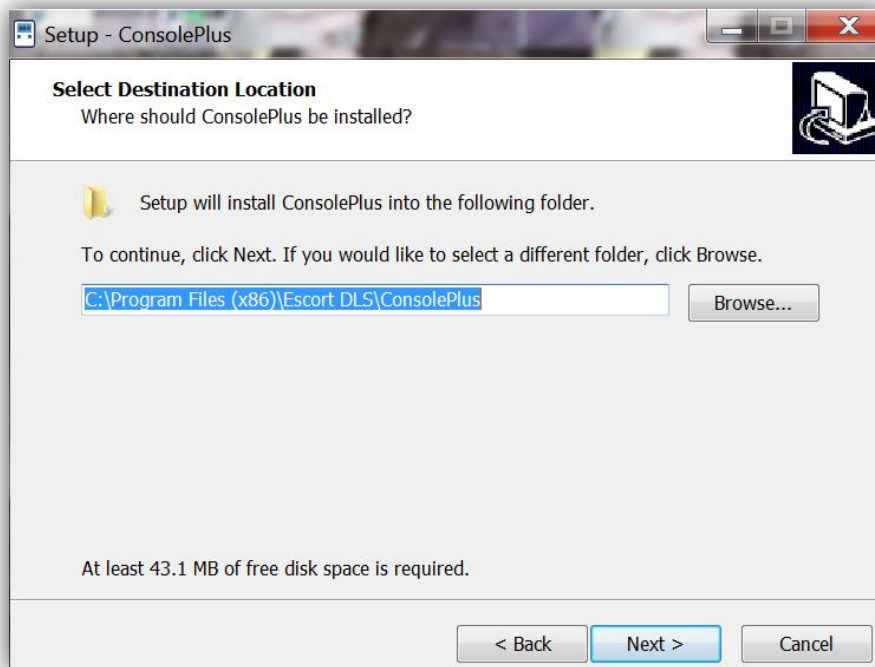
Setup - ConsolePlus

Select Destination Location
Where should ConsolePlus be installed?

Setup will install ConsolePlus into the following folder.

To continue, click Next. If you would like to select a different folder, click Browse.

C:\Program Files (x86)\Escort DLS\ConsolePlus

Browse...

At least 43.1 MB of free disk space is required.

< Back

Next >

Cancel